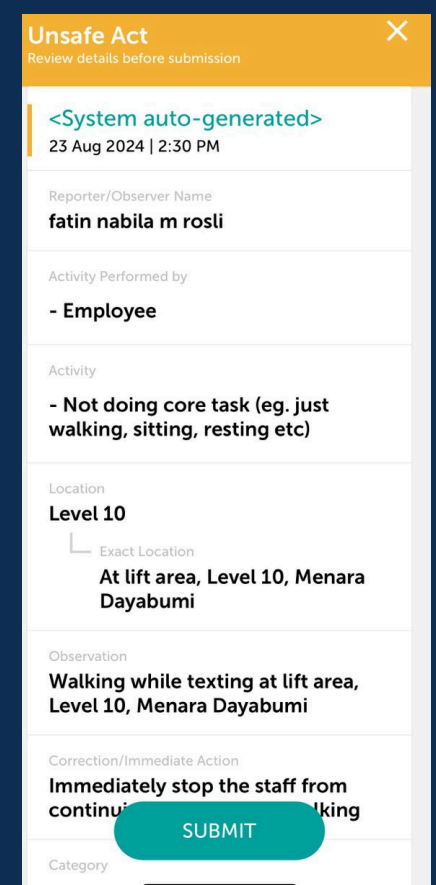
Unsafe Act
Review details before submission

<System auto-generated>
23 Aug 2024 | 2:30 PM

Reporter/Observer Name
fatin nabila m rosli

Activity Performed by
- Employee

Activity
- Not doing core task (eg. just walking, sitting, resting etc)

Location
Level 10

Exact Location
At lift area, Level 10, Menara Dayabumi

Observation
Walking while texting at lift area, Level 10, Menara Dayabumi

Correction/Immediate Action
Immediately stop the staff from continu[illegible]lking

SUBMIT

Category